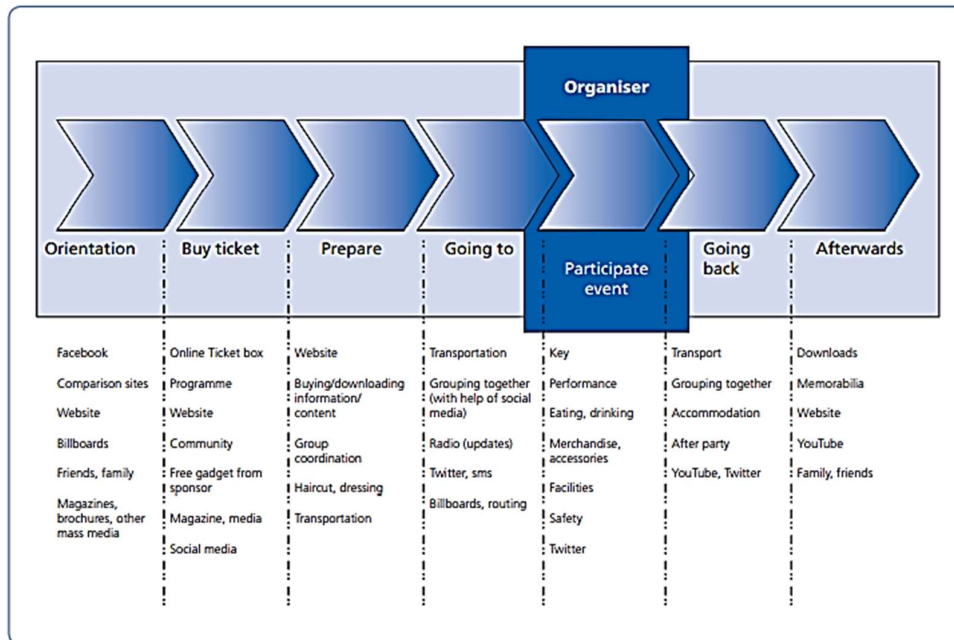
Organiser

Orientation

Buy ticket

Prepare

Going to

Participate event

Going back

Afterwards

Facebook
Comparison sites
Website
Billboards
Friends, family
Magazines, brochures, other mass media

Online Ticket box
Programme
Website
Community
Free gadget from sponsor
Magazine, media
Social media

Website
Buying/downloading information/ content
Group coordination
Haircut, dressing
Transportation

Transportation
Grouping together (with help of social media)
Radio (updates)
Twitter, sms
Billboards, routing

Key
Performance
Eating, drinking
Merchandise, accessories
Facilities
Safety
Twitter

Transport
Grouping together
Accommodation
After party
YouTube, Twitter

Downloads
Memorabilia
Website
YouTube
Family, friends